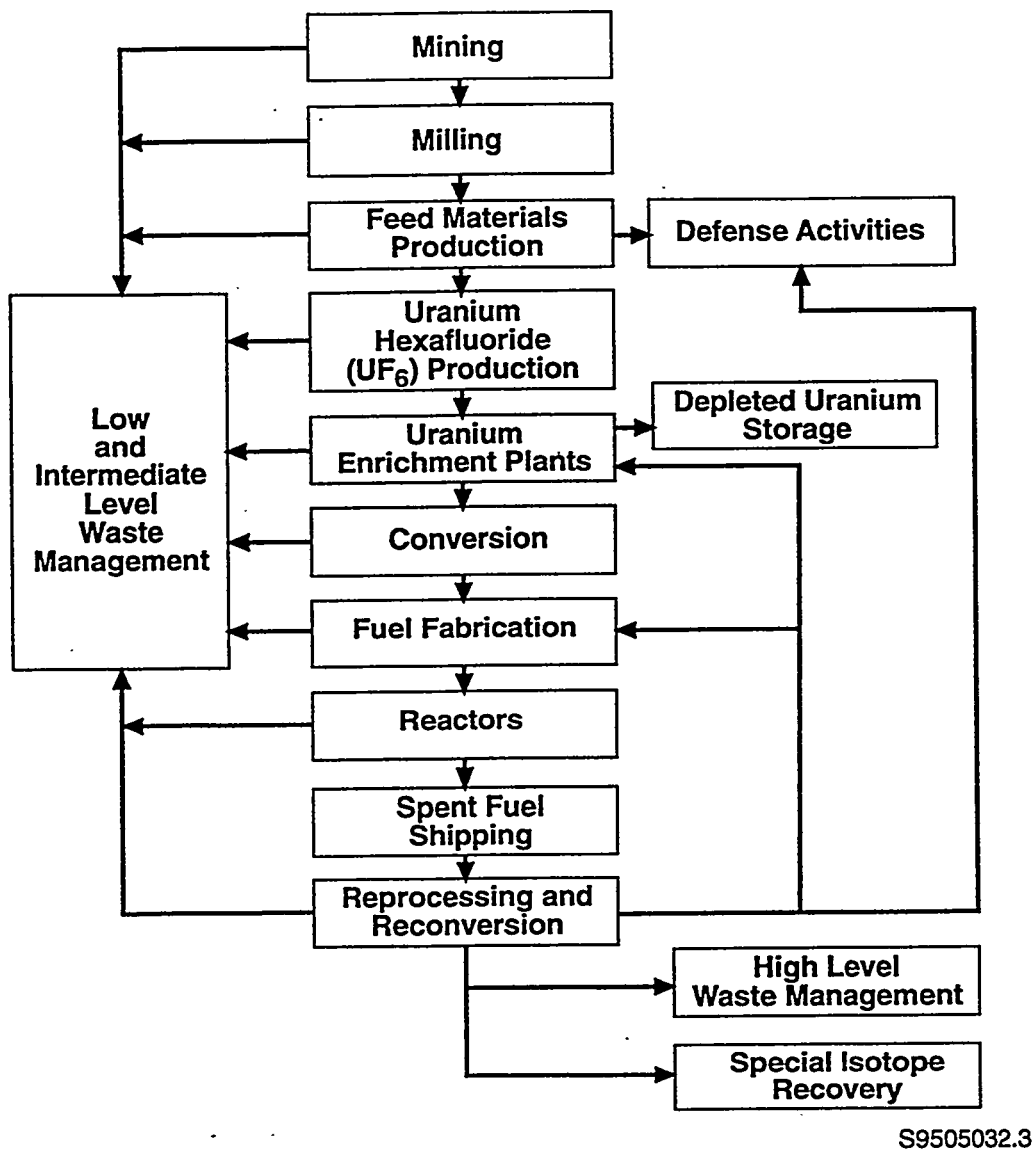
Mining

Milling

Feed Materials Production

Defense Activities

Low and Intermediate Level Waste Management

Uranium Hexafluoride ($UF_6$) Production

Depleted Uranium Storage

Uranium Enrichment Plants

Conversion

Fuel Fabrication

Reactors

Spent Fuel Shipping

Reprocessing and Reconversion

High Level Waste Management

Special Isotope Recovery

S9505032.3